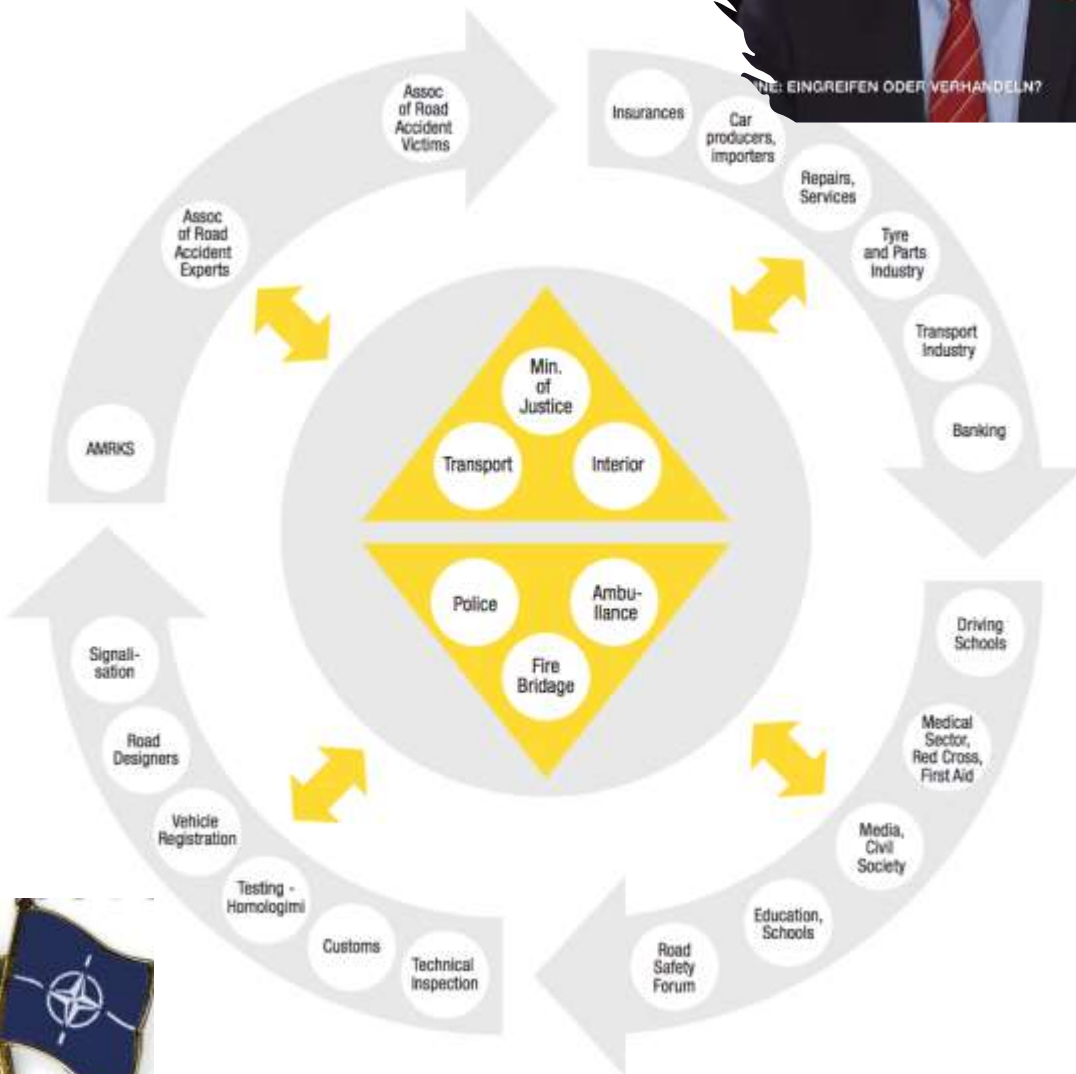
NE: EINGREIFEN ODER VERHANDELN?

Assoc of Road Accident Victims

Insurances

Car producers, importers

Repairs, Services

Tyre and Parts Industry

Transport Industry

Banking

Driving Schools

Medical Sector, Red Cross, First Aid

Media, Civil Society

Education, Schools

Road Safety Forum

Technical Inspection

Customs

Testing - Homologimi

Vehicle Registration

Road Designers

Signalisation

AMRKS

Assoc of Road Accident Experts

Min. of Justice

Transport

Interior

Police

Ambulance

Fire Bridage